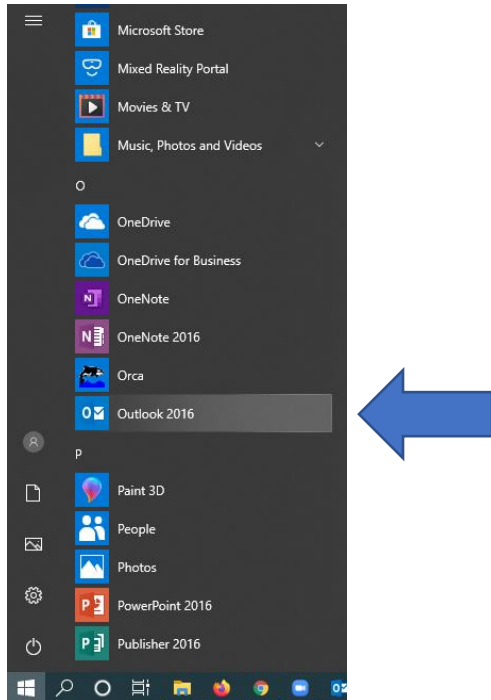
Microsoft Store
Mixed Reality Portal
Movies & TV
Music, Photos and Videos
O
OneDrive
OneDrive for Business
OneNote
OneNote 2016
Orca
Outlook 2016
P
Paint 3D
People
Photos
PowerPoint 2016
Publisher 2016